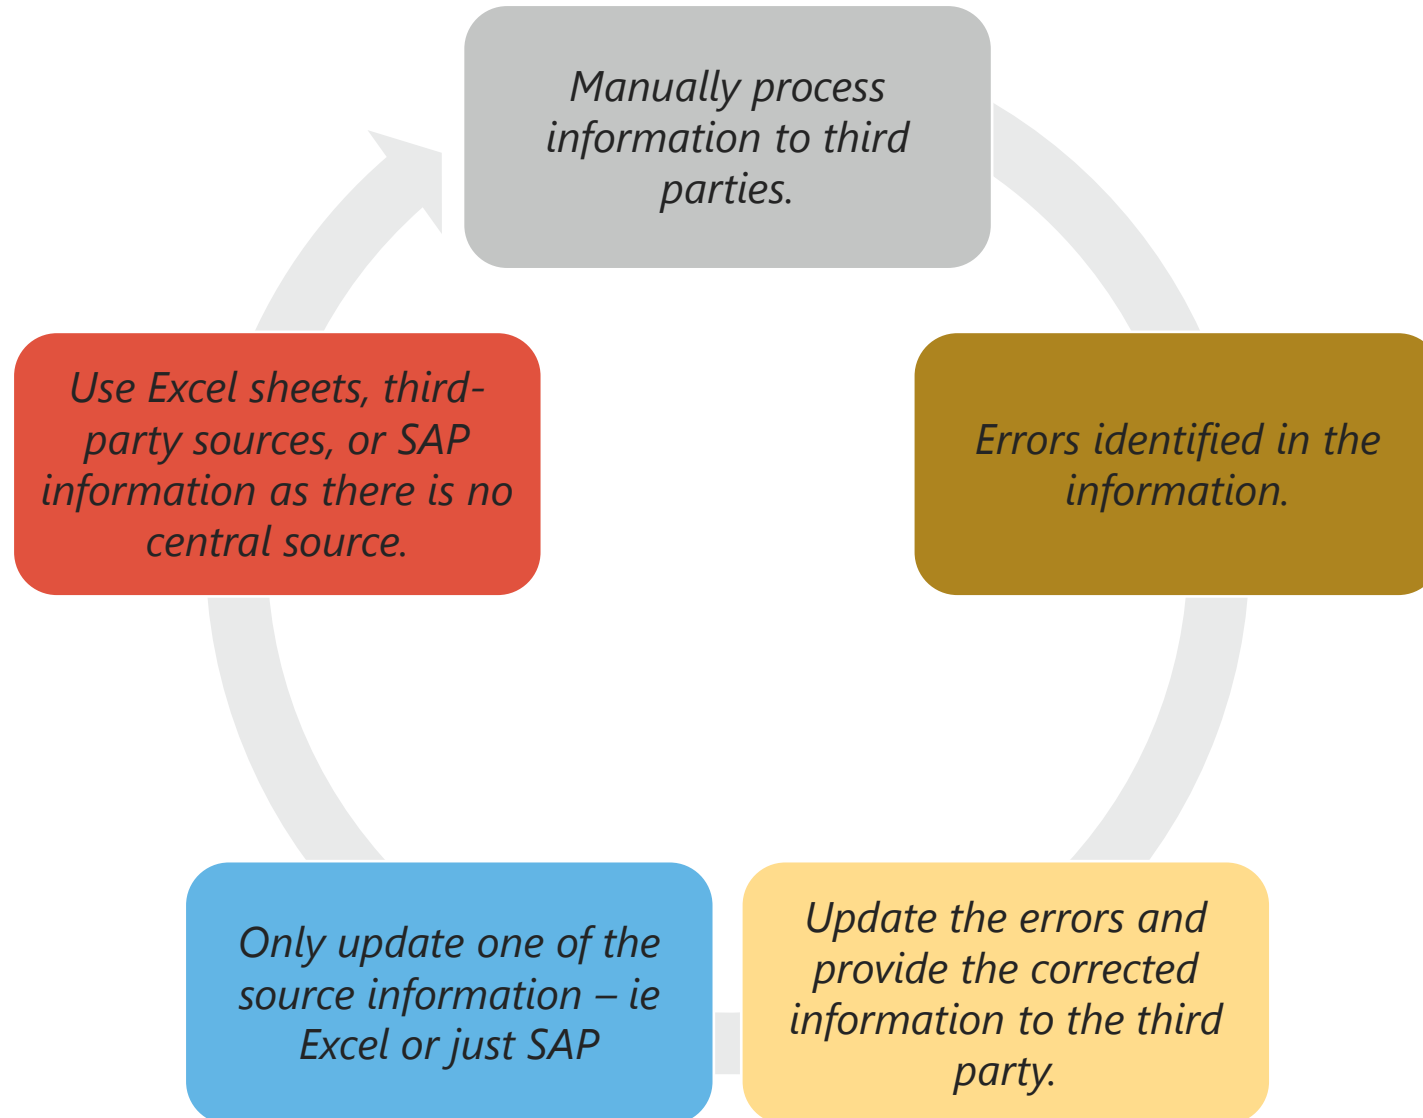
Manually process information to third parties.

Errors identified in the information.

Update the errors and provide the corrected information to the third party.

Only update one of the source information – ie Excel or just SAP

Use Excel sheets, third-party sources, or SAP information as there is no central source.